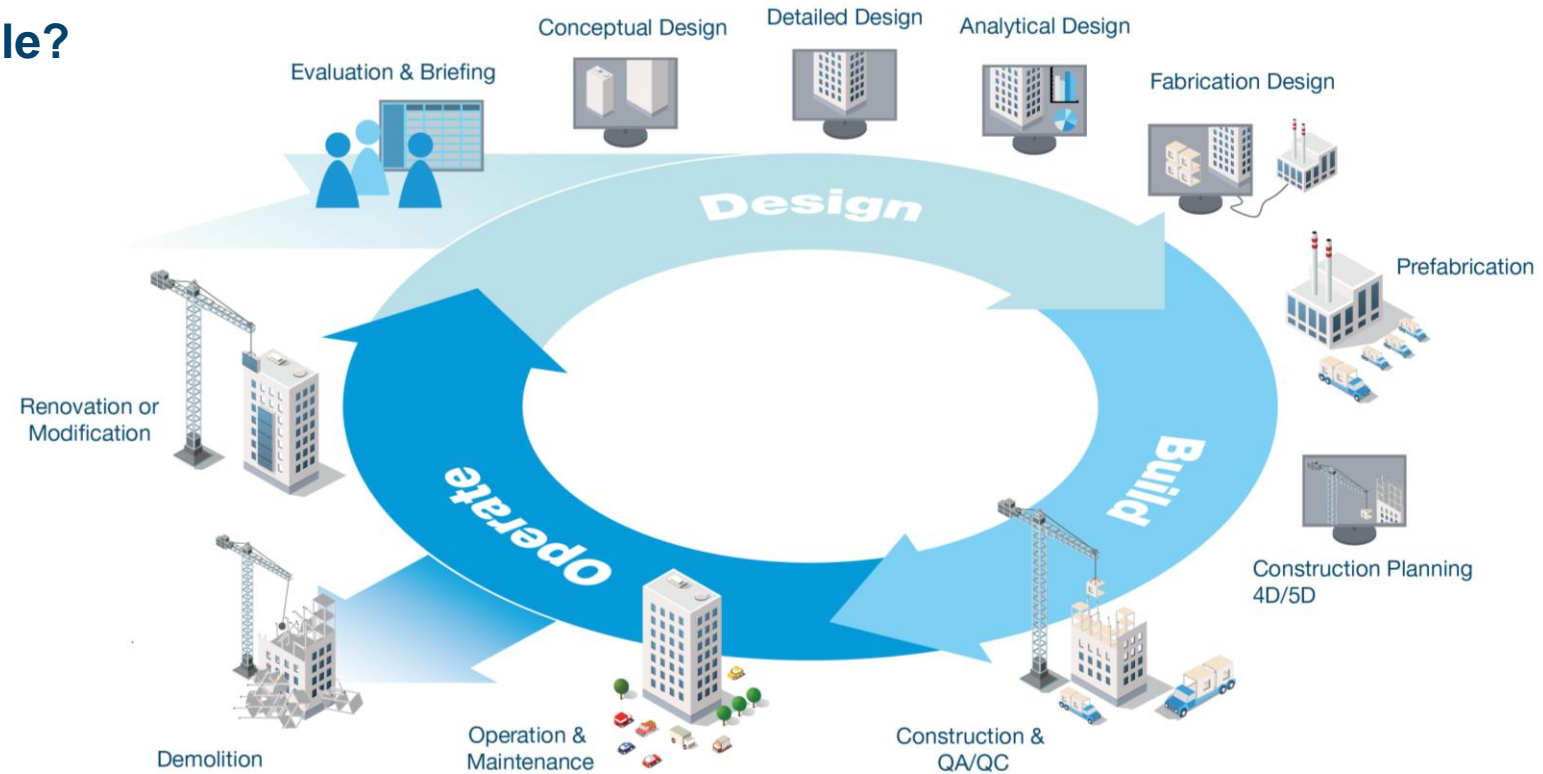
le?

Conceptual Design

Detailed Design

Analytical Design

Evaluation & Briefing

Fabrication Design

Design

Prefabrication

Renovation or Modification

Build

Operate

Construction Planning 4D/5D

Demolition

Operation & Maintenance

Construction & QA/QC